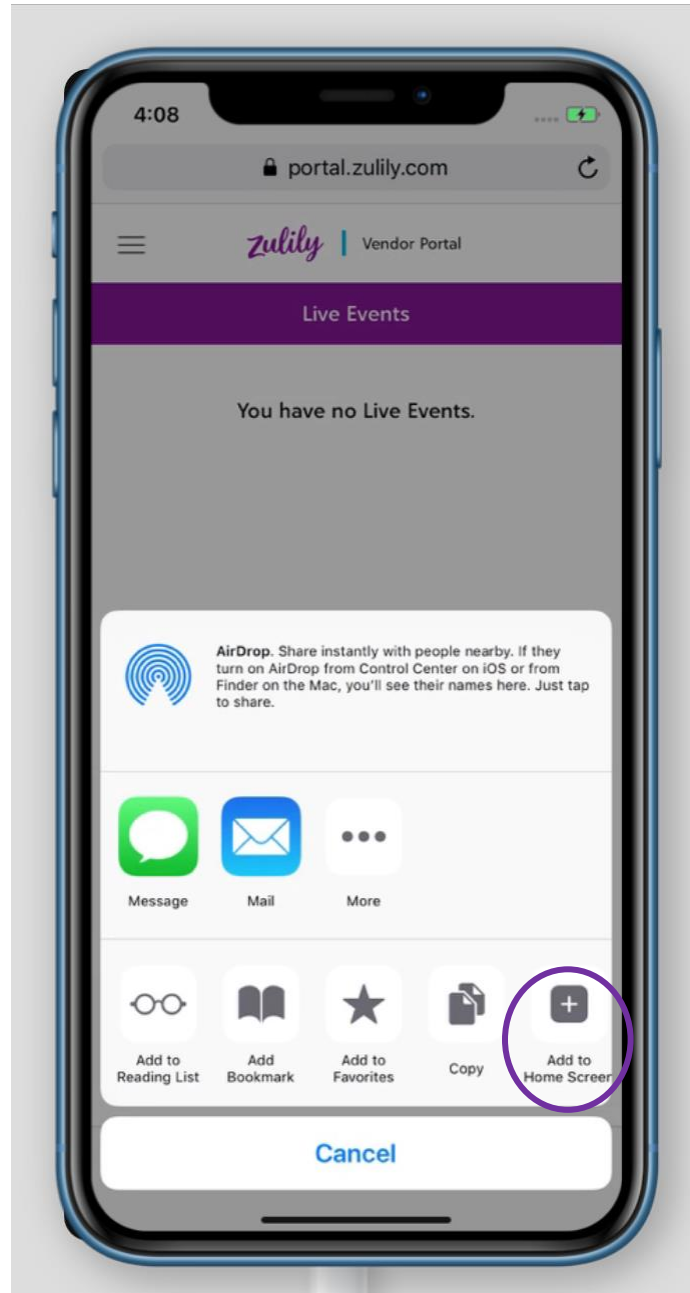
4:08

portal.zulily.com

zulily | Vendor Portal

Live Events

You have no Live Events.

AirDrop. Share instantly with people nearby. If they turn on AirDrop from Control Center on iOS or from Finder on the Mac, you'll see their names here. Just tap to share.

Message

Mail

More

Add to Reading List

Add Bookmark

Add to Favorites

Copy

Add to Home Screen

Cancel